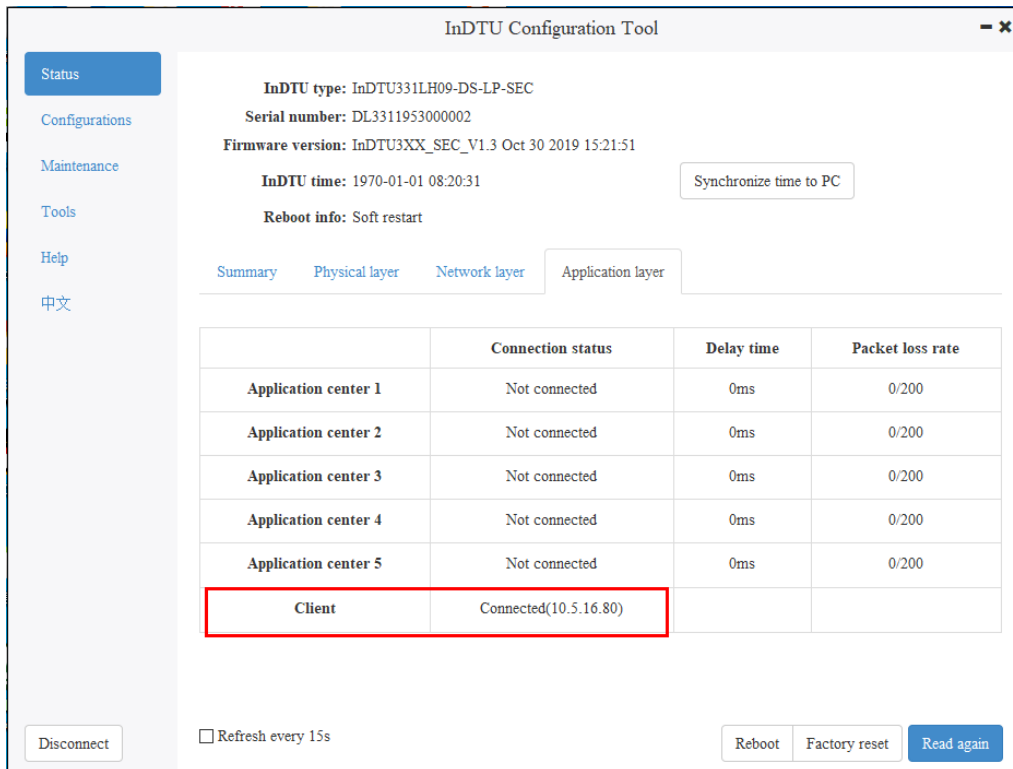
InDTU Configuration Tool

Status
Configurations
Maintenance
Tools
Help
中文

InDTU type: InDTU331LH09-DS-LP-SEC
Serial number: DL3311953000002
Firmware version: InDTU3XX_SEC_V1.3 Oct 30 2019 15:21:51
InDTU time: 1970-01-01 08:20:31
Synchronize time to PC
Reboot info: Soft restart

Summary | Physical layer | Network layer | Application layer

| | Connection status | Delay time | Packet loss rate |
|---|---|---|---|
| Application center 1 | Not connected | 0ms | 0/200 |
| Application center 2 | Not connected | 0ms | 0/200 |
| Application center 3 | Not connected | 0ms | 0/200 |
| Application center 4 | Not connected | 0ms | 0/200 |
| Application center 5 | Not connected | 0ms | 0/200 |
| Client | Connected(10.5.16.80) | | |

Disconnect
Refresh every 15s
Reboot
Factory reset
Read again